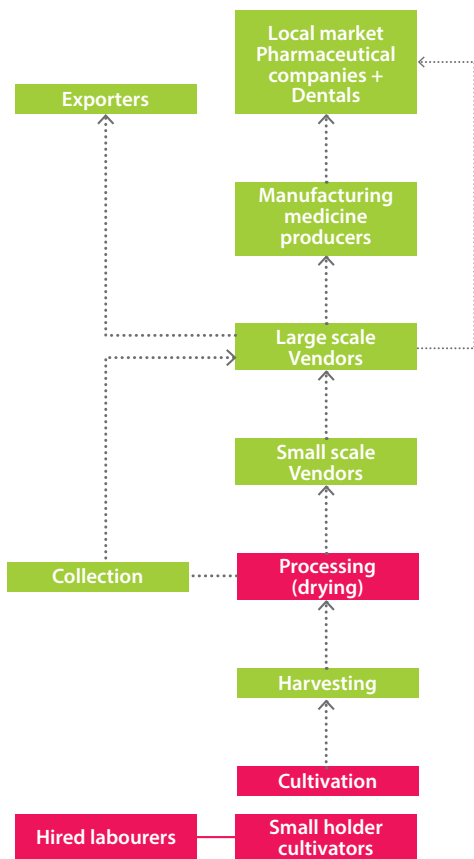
Local market Pharmaceutical companies + Dentals

Exporters

Manufacturing medicine producers

Large scale Vendors

Small scale Vendors

Collection

Processing (drying)

Harvesting

Cultivation

Hired labourers

Small holder cultivators